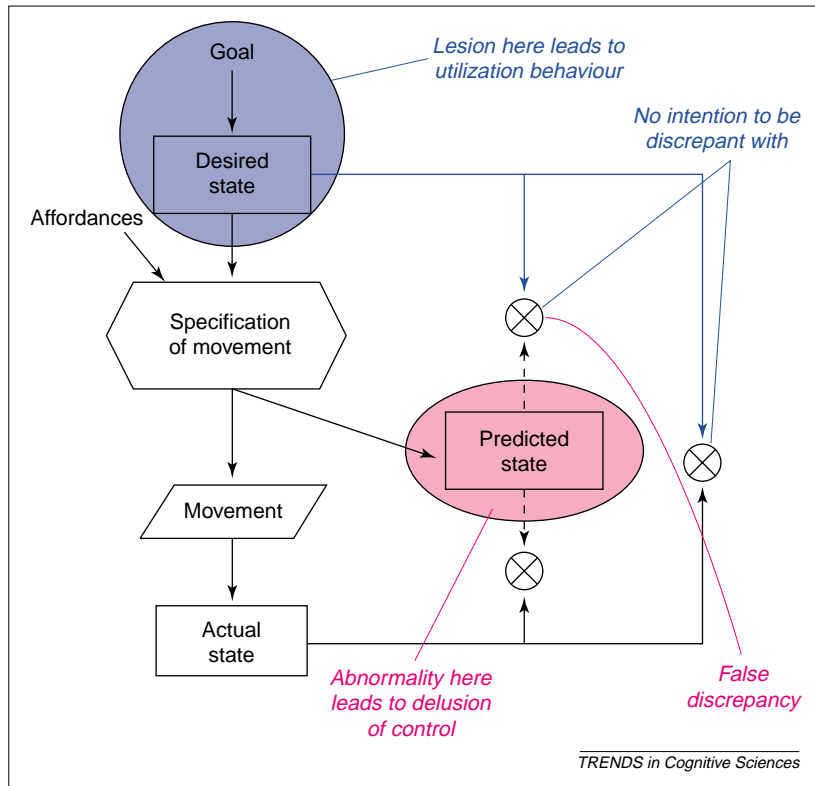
Goal

Lesion here leads to utilization behaviour

No intention to be discrepant with

Desired state

Affordances

Specification of movement

Predicted state

Movement

Actual state

Abnormality here leads to delusion of control

False discrepancy

TRENDS in Cognitive Sciences